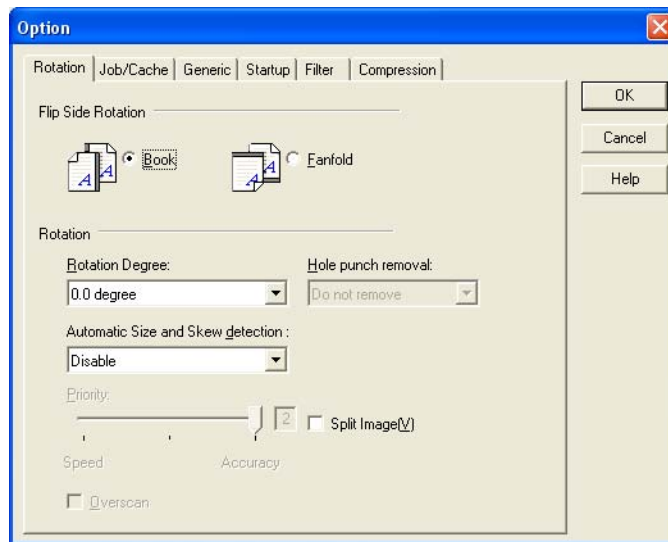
Option

Rotation | Job/Cache | Generic | Startup | Filter | Compression

OK
Cancel
Help

Flip Side Rotation

Book
Fanfold

Rotation

Rotation Degree:
0.0 degree

Hole punch removal:
Do not remove

Automatic Size and Skew detection :
Disable

Priority:
2
Split Image(V)
Speed
Accuracy

Overscan